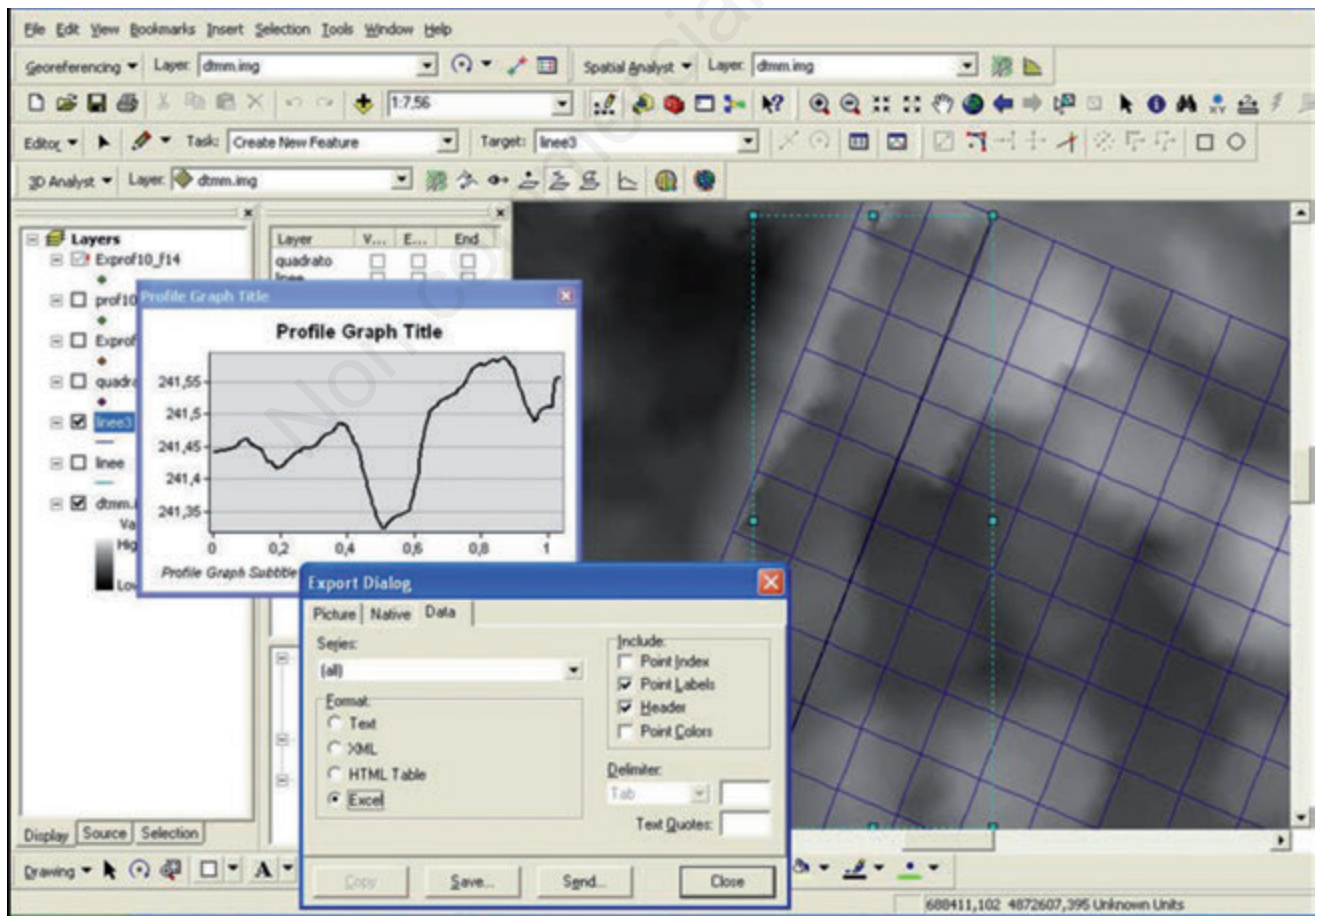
File Edit View Bookmarks Insert Selection Tools Window Help

Georeferencing ▾ Layer: dtmm.img

Spatial Analyst ▾ Layer: dtmm.img

1:7,56

Editor ▾ Task: Create New Feature Target: linee3

3D Analyst ▾ Layer: dtmm.img

Layers
Exprof10_f14
prof10
Exprof
quadr
linee3
linee
dtmm.
Va
Hig
Lo

| Layer | V... | E... | End |
|---|---|---|---|
| quadrato | | | |
| linee | | | |

Profile Graph Title

Profile Graph Title

241,55
241,5
241,45
241,4
241,35

0 0,2 0,4 0,6 0,8 1

Profile Graph Subtitle

Export Dialog

Picture Native Data

Series:
(all)

Format:
Text
XML
HTML Table
Excel

Include:
Point Index
Point Labels
Header
Point Colors

Delimiter:
Tab

Text Quotes:

Copy Save... Send... Close

Display Source Selection

Drawing ▾ A

688411,102 4872607,395 Unknown Units